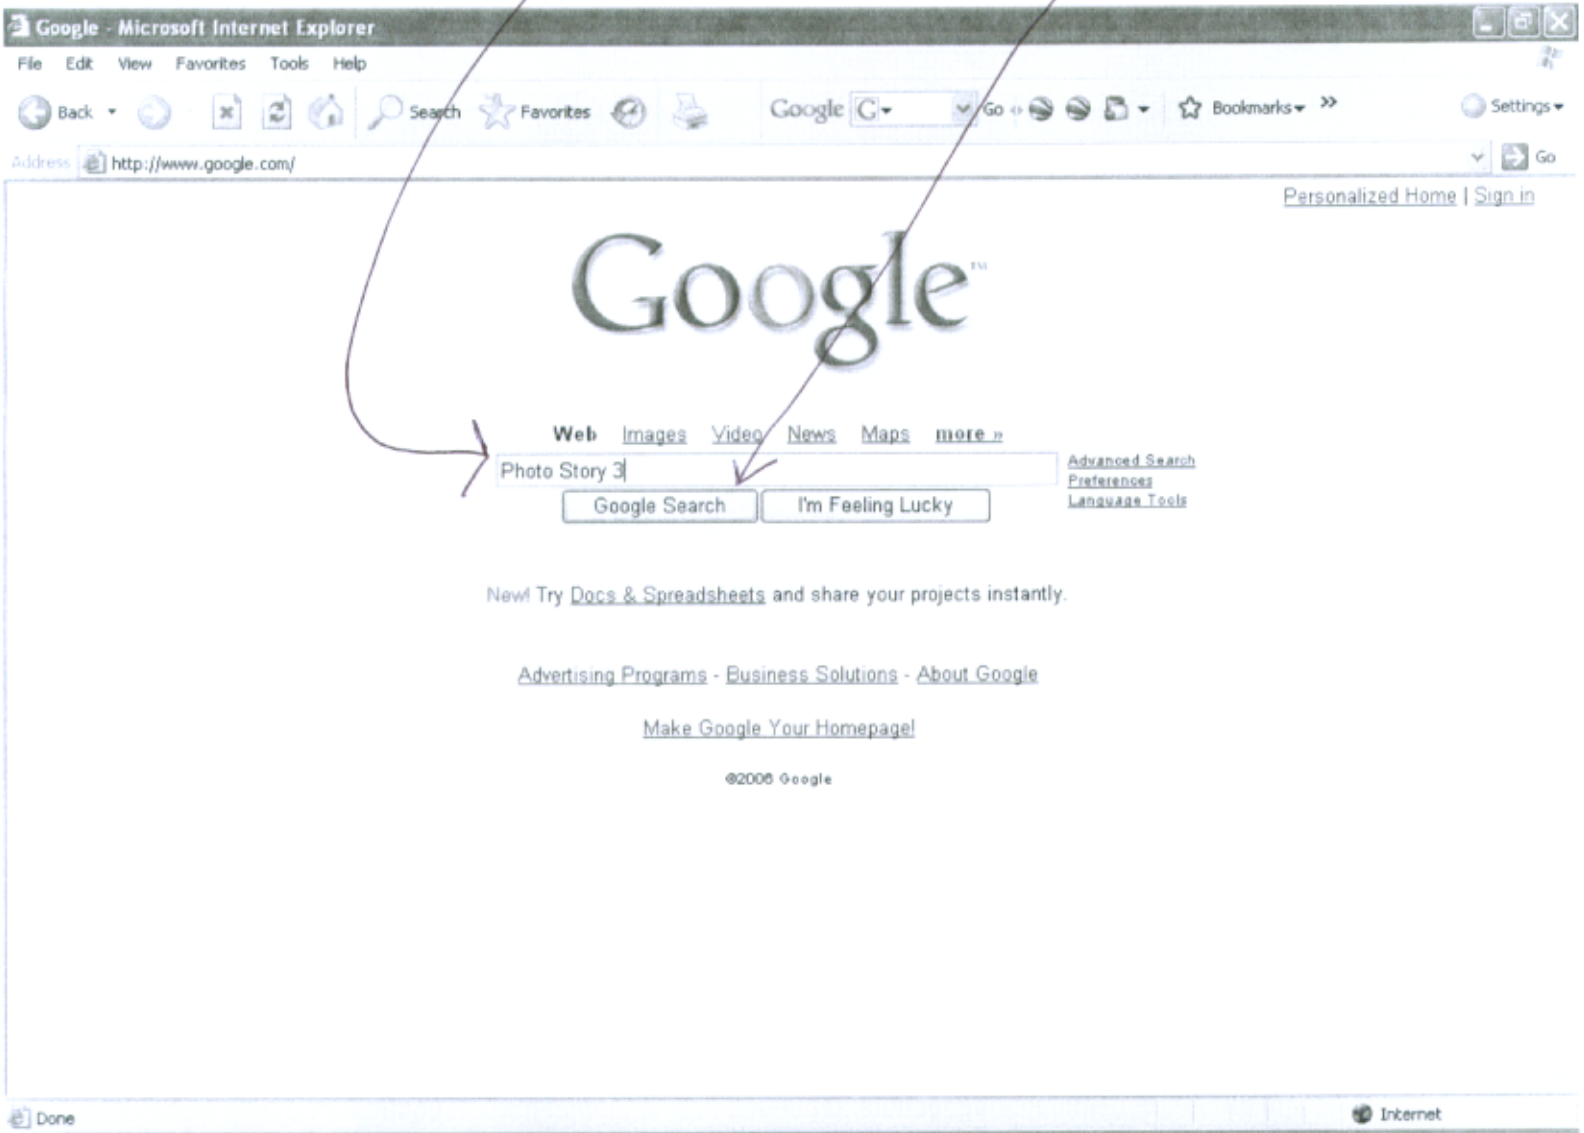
Google - Microsoft Internet Explorer

File Edit View Favorites Tools Help

Back Search Favorites Google G Go Bookmarks » Settings

Address http://www.google.com/ Go

Personalized Home | Sign in

Google™

Web Images Video News Maps more »

Photo Story 3

Google Search I'm Feeling Lucky

Advanced Search
Preferences
Language Tools

New! Try Docs & Spreadsheets and share your projects instantly.

Advertising Programs - Business Solutions - About Google

Make Google Your Homepage!

©2006 Google

Done Internet